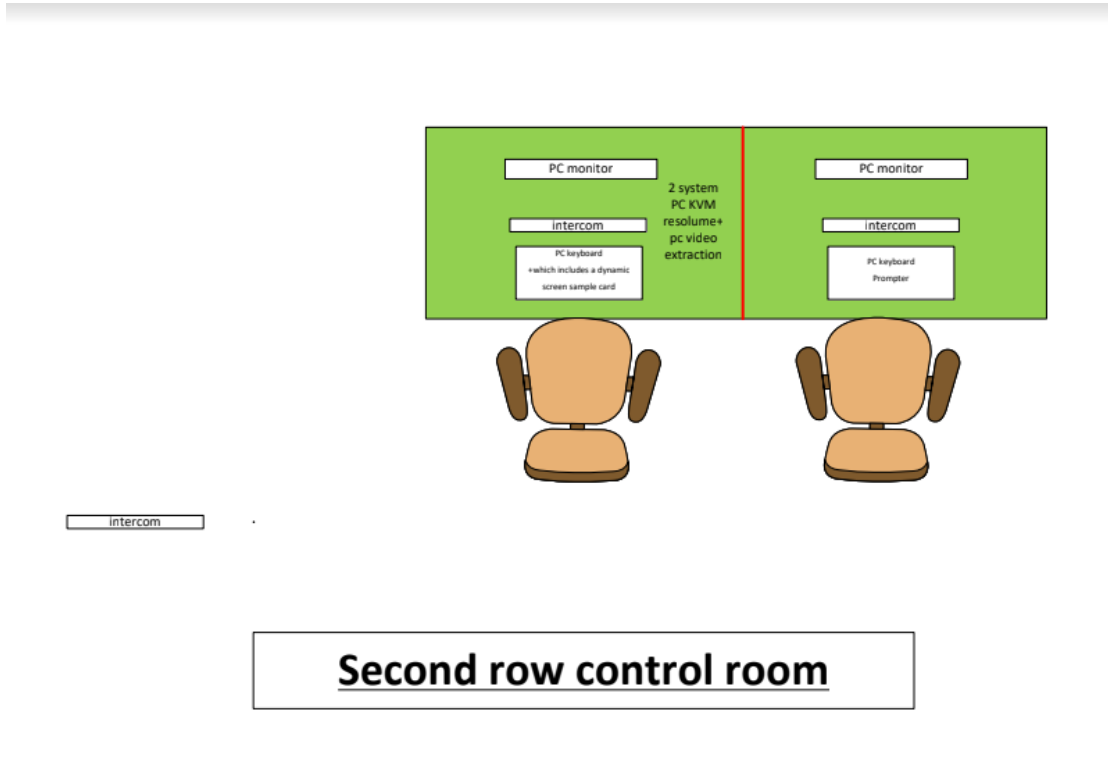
PC monitor

intercom

PC keyboard
+which includes a dynamic screen sample card

2 system PC KVM resolume+ pc video extraction

PC monitor

intercom

PC keyboard
Prompter

intercom

Second row control room